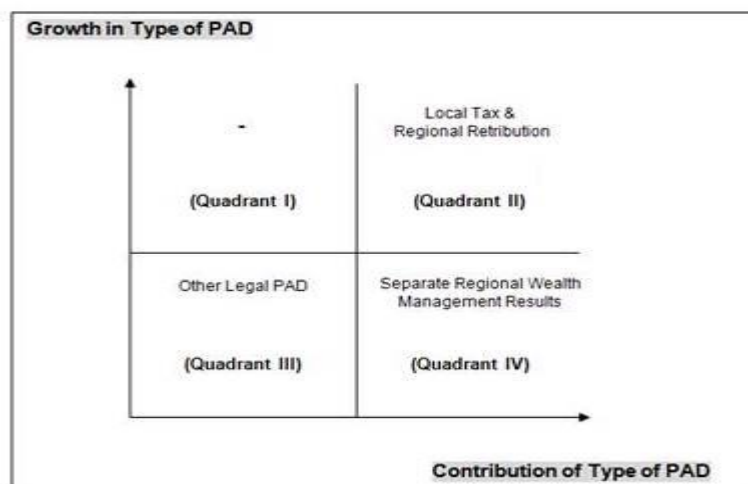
Growth in Type of PAD

-

(Quadrant I)

Local Tax & Regional Retribution

(Quadrant II)

Other Legal PAD

(Quadrant III)

Separate Regional Wealth Management Results

(Quadrant IV)

Contribution of Type of PAD